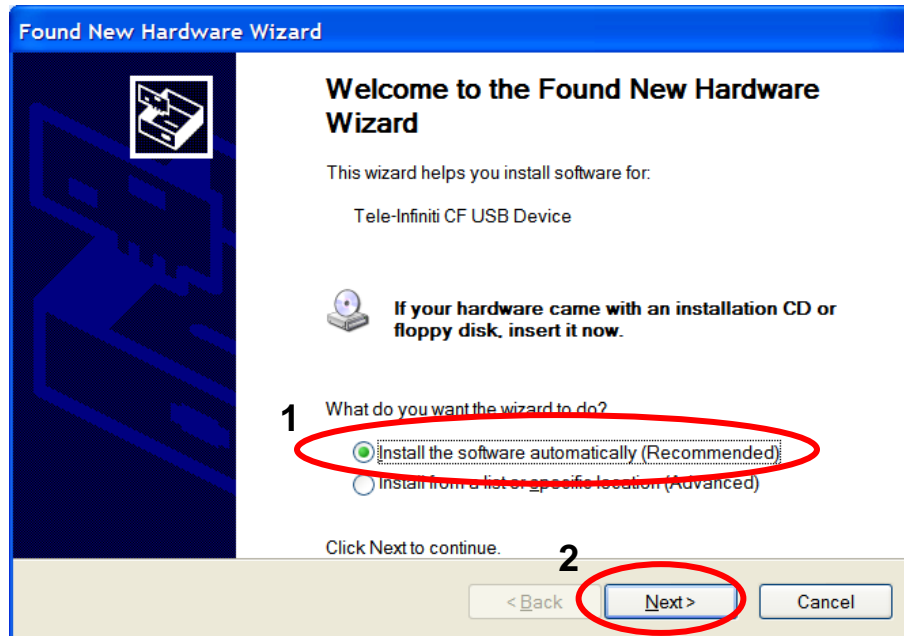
Found New Hardware Wizard

Welcome to the Found New Hardware Wizard

This wizard helps you install software for:

Tele-Infiniti CF USB Device

If your hardware came with an installation CD or floppy disk, insert it now.

What do you want the wizard to do?

1

Install the software automatically (Recommended)

Install from a list or specific location (Advanced)

Click Next to continue.

2

< Back

Next >

Cancel